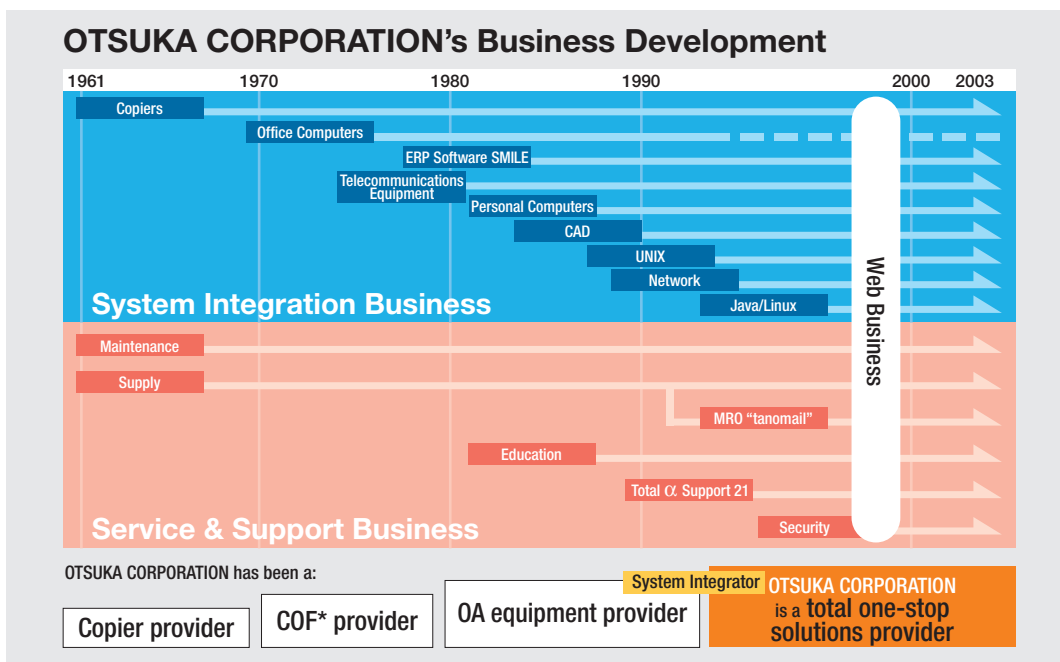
OTSUKA CORPORATION's Business Development

1961
1970
1980
1990
2000
2003

Copiers
Office Computers
ERP Software SMILE
Telecommunications Equipment
Personal Computers
CAD
UNIX
Network
Java/Linux

System Integration Business

Web Business

Maintenance
Supply
MRO "tanomail"
Education
Total $\alpha$ Support 21
Security

Service & Support Business

OTSUKA CORPORATION has been a:

Copier provider
COF* provider
OA equipment provider
System Integrator
OTSUKA CORPORATION is a total one-stop solutions provider